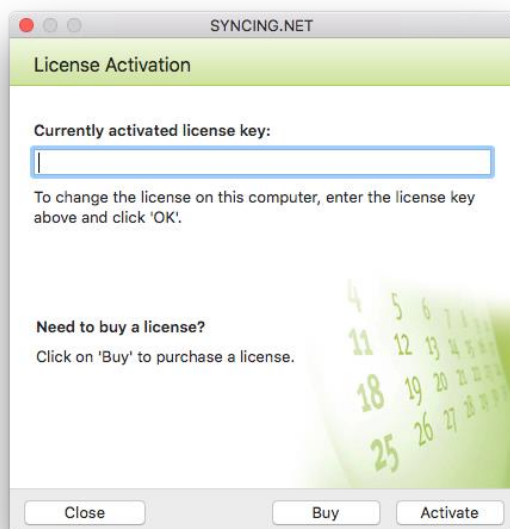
SYNCING.NET

License Activation

Currently activated license key:

To change the license on this computer, enter the license key above and click 'OK'.

4 5 6 7
11 12 13
18 19 20
25 26 27

Need to buy a license?

Click on 'Buy' to purchase a license.

Close

Buy

Activate